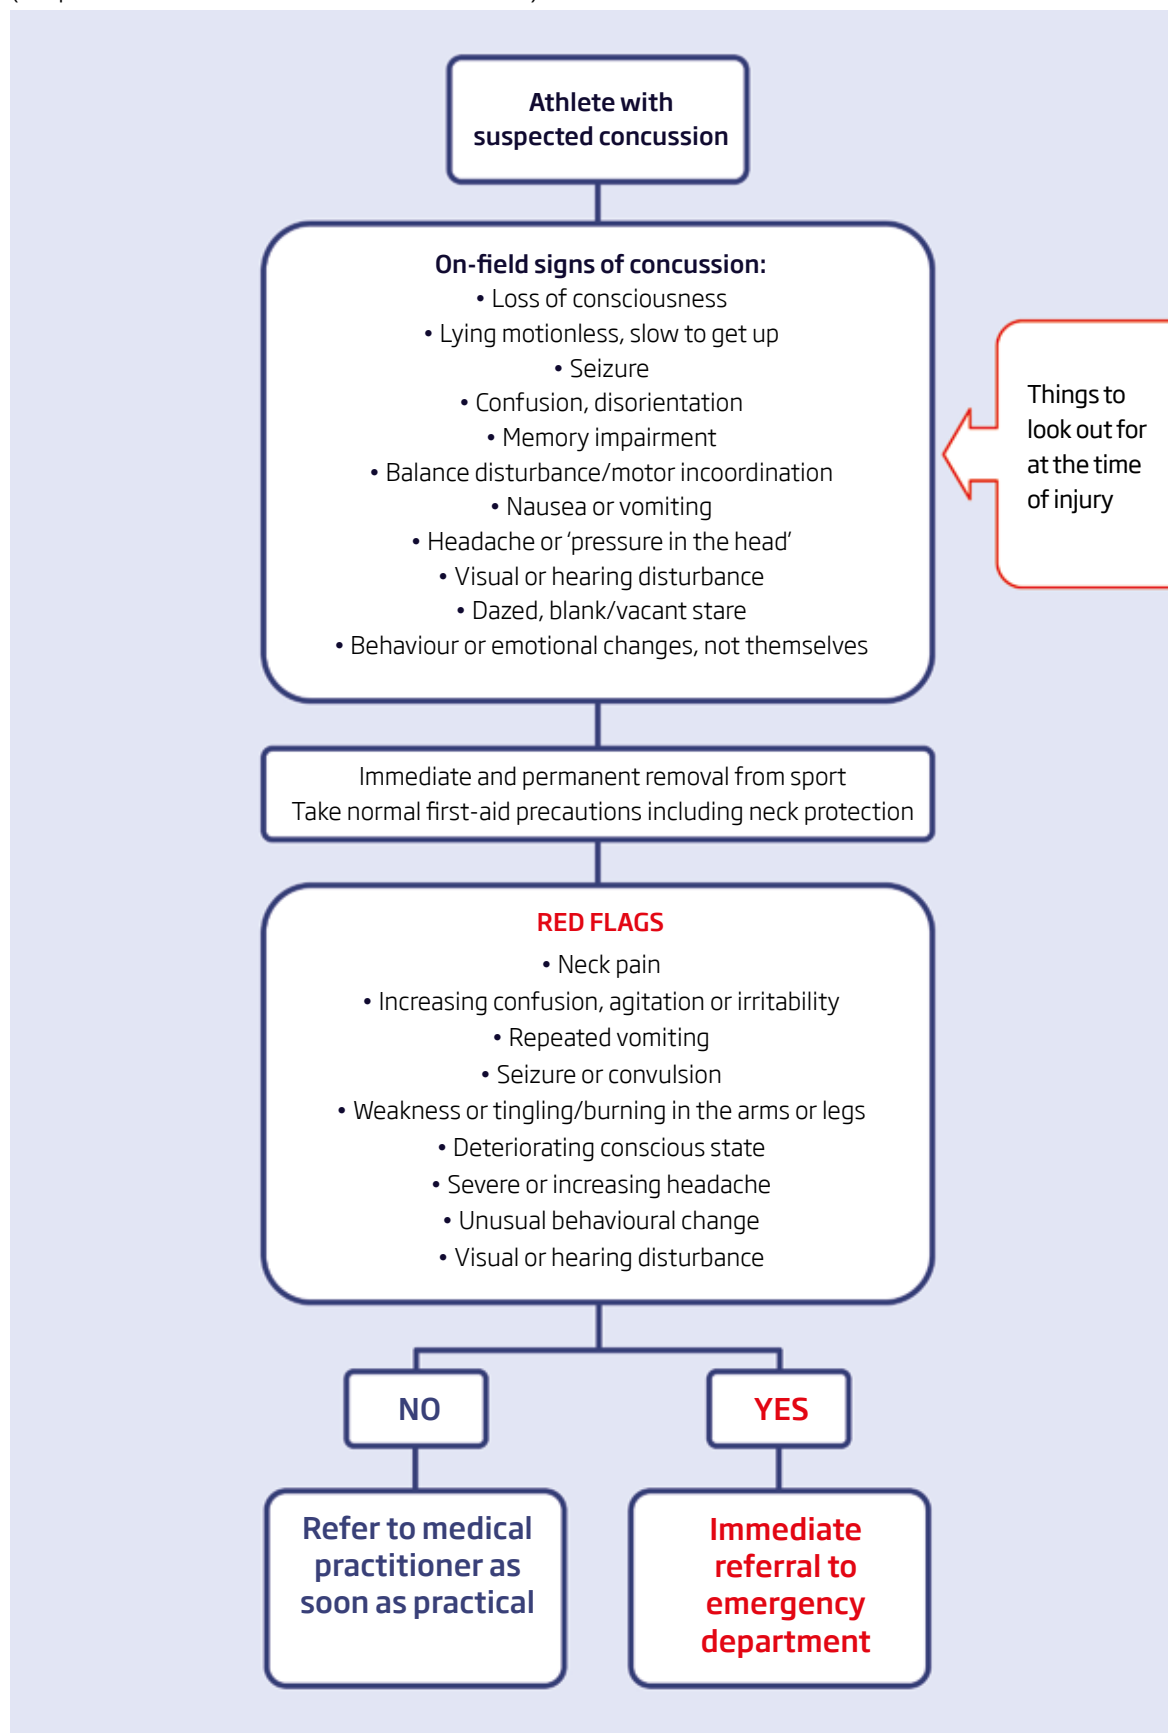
Athlete with suspected concussion

On-field signs of concussion:
• Loss of consciousness
• Lying motionless, slow to get up
• Seizure
• Confusion, disorientation
• Memory impairment
• Balance disturbance/motor incoordination
• Nausea or vomiting
• Headache or 'pressure in the head'
• Visual or hearing disturbance
• Dazed, blank/vacant stare
• Behaviour or emotional changes, not themselves

Things to look out for at the time of injury

Immediate and permanent removal from sport
Take normal first-aid precautions including neck protection

RED FLAGS
• Neck pain
• Increasing confusion, agitation or irritability
• Repeated vomiting
• Seizure or convulsion
• Weakness or tingling/burning in the arms or legs
• Deteriorating conscious state
• Severe or increasing headache
• Unusual behavioural change
• Visual or hearing disturbance

NO

YES

Refer to medical practitioner as soon as practical

Immediate referral to emergency department